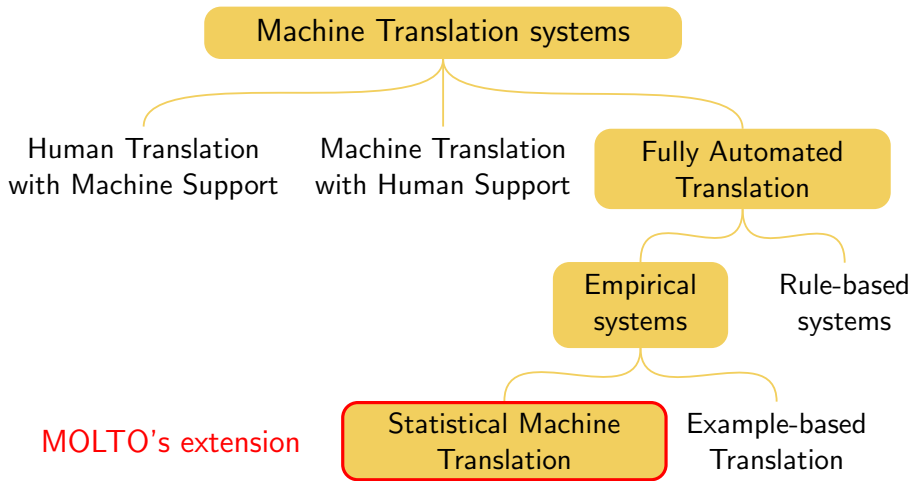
Machine Translation systems

Human Translation with Machine Support

Machine Translation with Human Support

Fully Automated Translation

Empirical systems

Rule-based systems

MOLTO's extension

Statistical Machine Translation

Example-based Translation